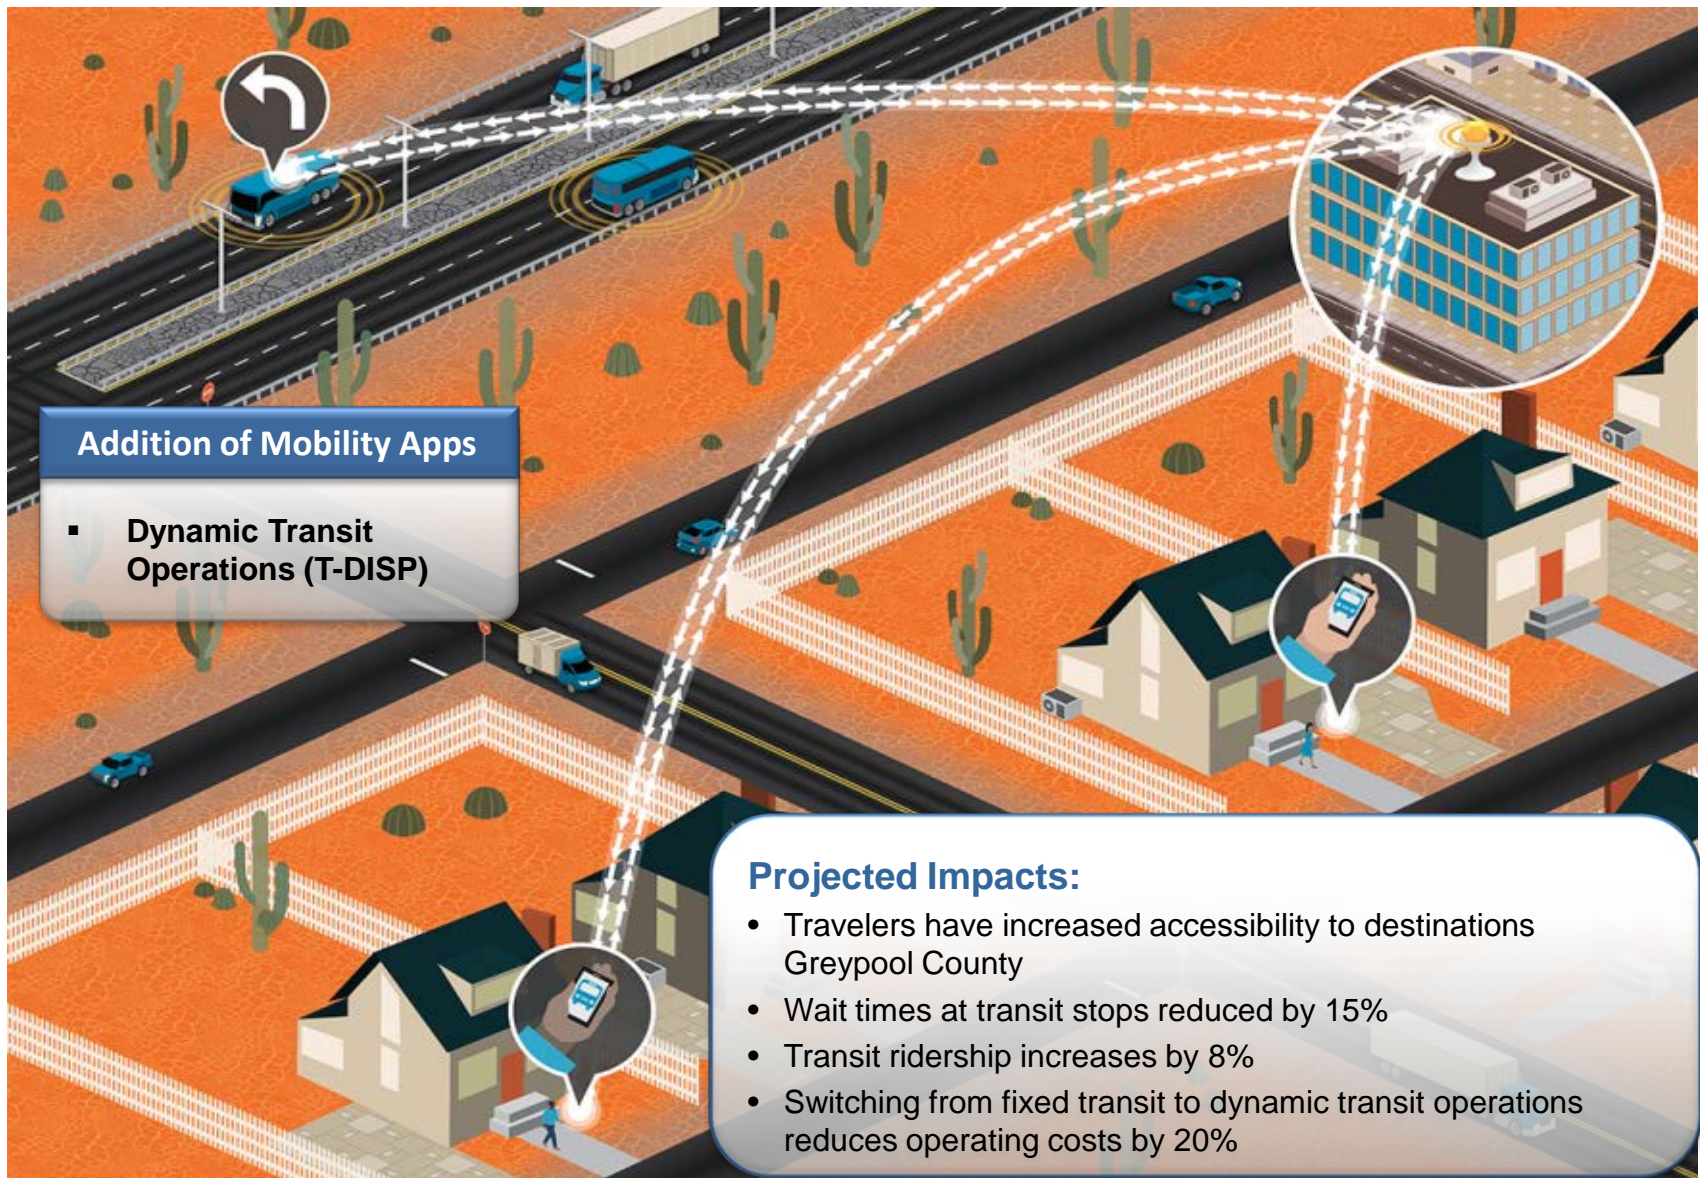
Addition of Mobility Apps

- Dynamic Transit Operations (T-DISP)

Projected Impacts:

- Travelers have increased accessibility to destinations Greypool County
- Wait times at transit stops reduced by 15%
- Transit ridership increases by 8%
- Switching from fixed transit to dynamic transit operations reduces operating costs by 20%